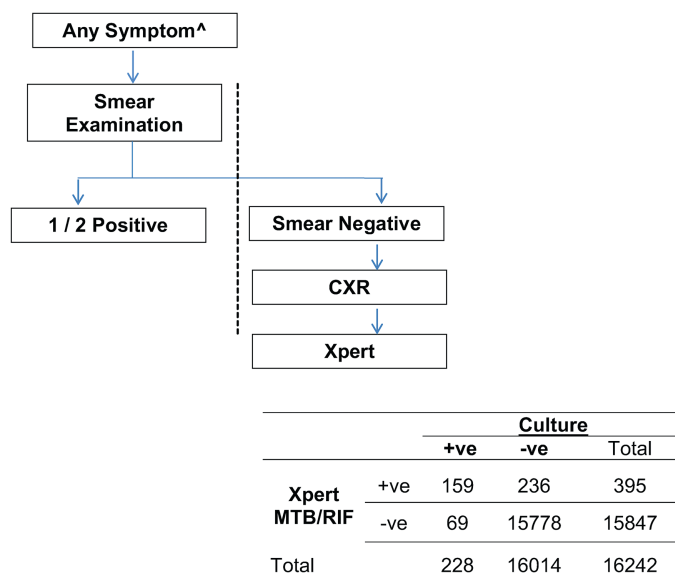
Any Symptom^

Smear Examination

1 / 2 Positive

Smear Negative

CXR

Xpert

| | | Culture | | |
|---|---|---|---|---|
| | | +ve | -ve | Total |
| Xpert MTB/RIF | +ve | 159 | 236 | 395 |
| | -ve | 69 | 15778 | 15847 |
| Total | | 228 | 16014 | 16242 |